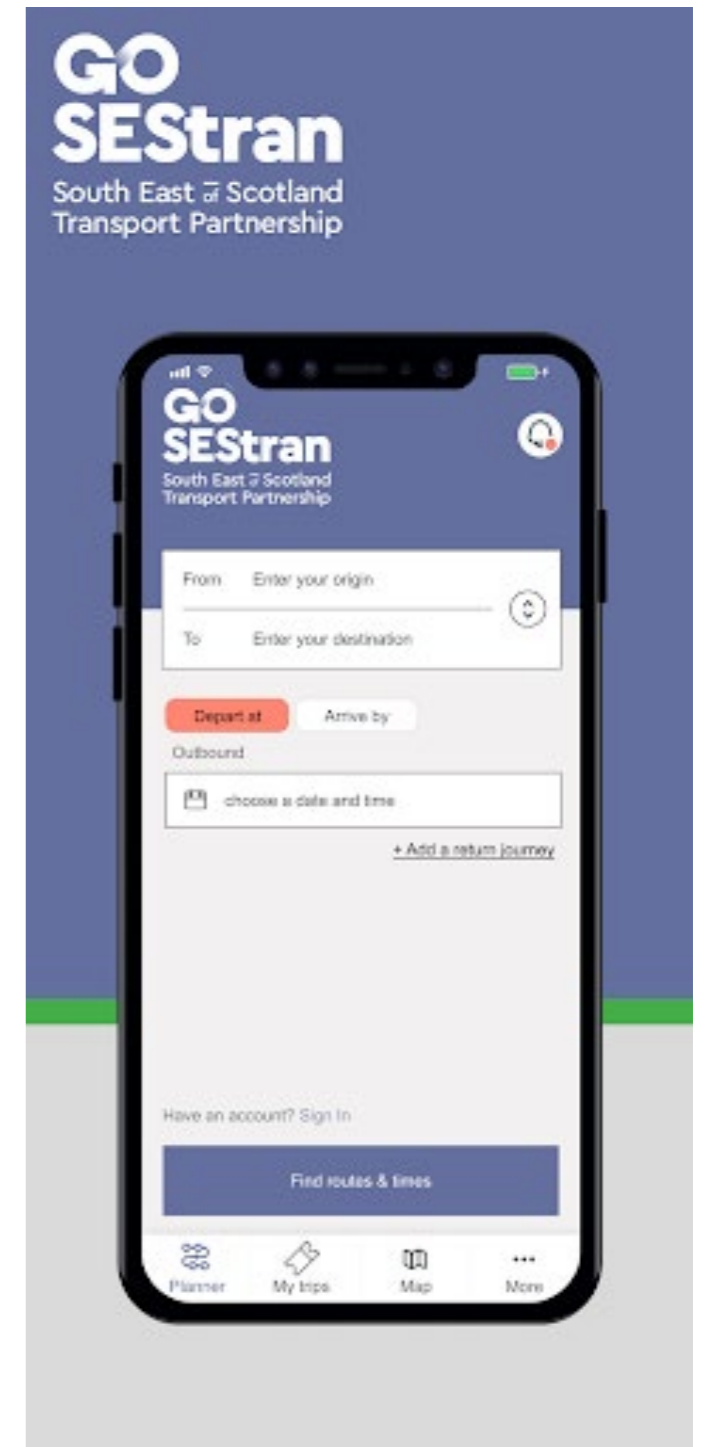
GO SEStran
South East of Scotland Transport Partnership

GO SEStran
South East of Scotland Transport Partnership

From Enter your origin
To Enter your destination

Depart at
Arrive by
Outbound
choose a date and time
+ Add a return journey

Have an account? Sign In

Find routes & times

Planner
My trips
Map
More